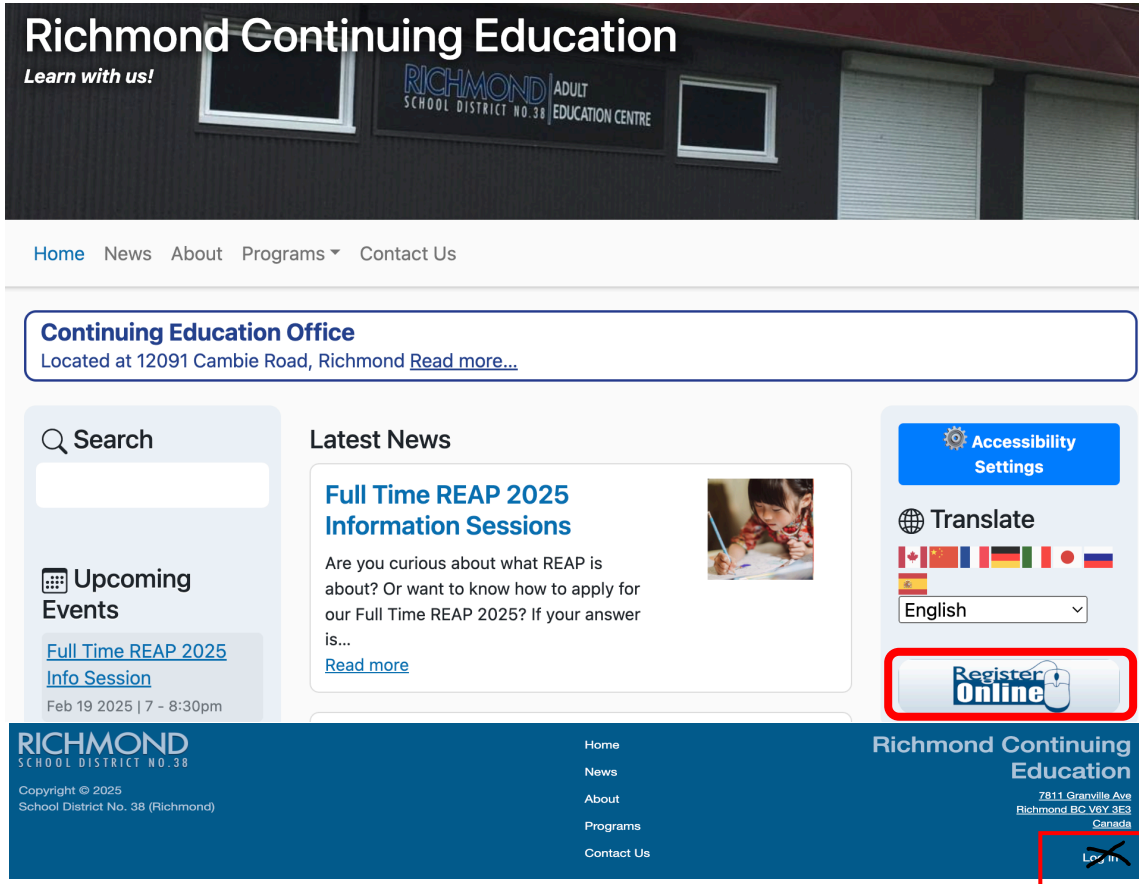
Richmond Continuing Education
Learn with us!

RICHMOND SCHOOL DISTRICT NO.38 ADULT EDUCATION CENTRE

Home News About Programs Contact Us

Continuing Education Office
Located at 12091 Cambie Road, Richmond Read more...

Search

Upcoming Events

Full Time REAP 2025 Info Session
Feb 19 2025 | 7 - 8:30pm

Latest News

Full Time REAP 2025 Information Sessions

Are you curious about what REAP is about? Or want to know how to apply for our Full Time REAP 2025? If your answer is...
Read more

Accessibility Settings

Translate

English

Register Online

RICHMOND
SCHOOL DISTRICT NO.38
Copyright © 2025
School District No. 38 (Richmond)

Home
News
About
Programs
Contact Us

Richmond Continuing Education
7811 Granville Ave
Richmond BC V6Y 3E3
Canada

Log in